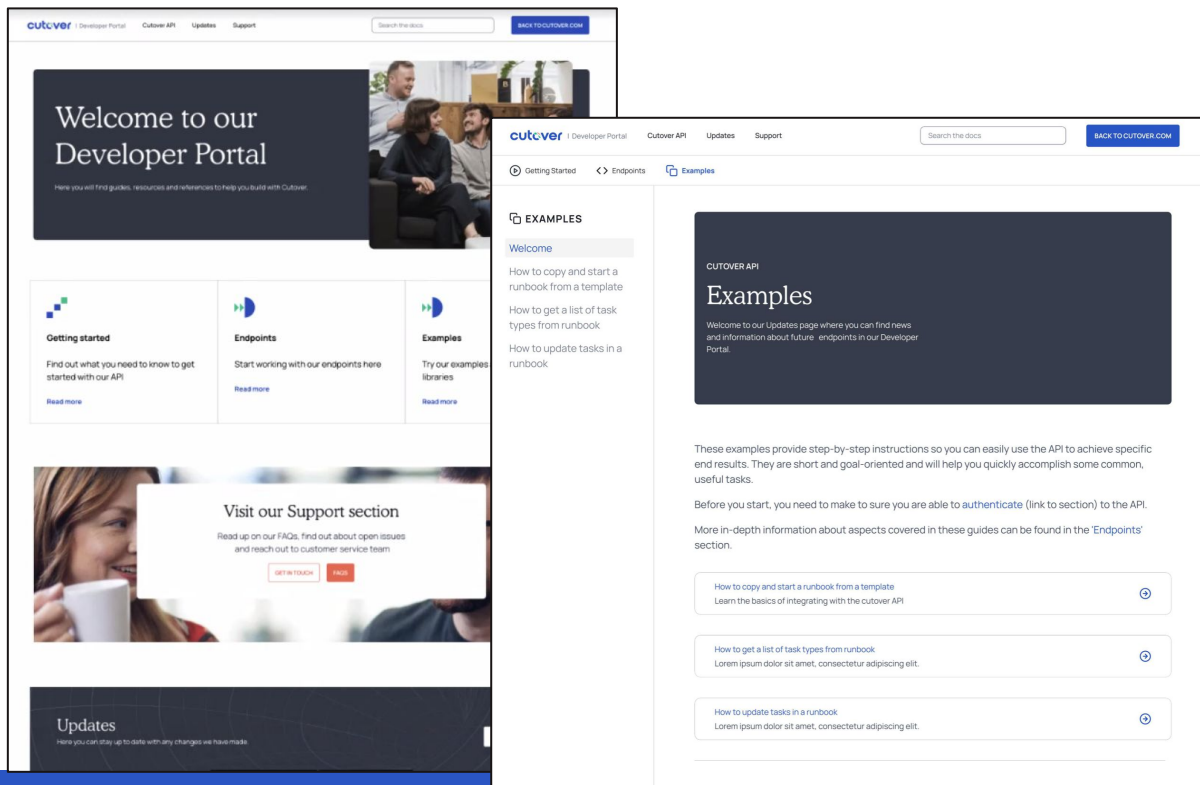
cutover | Developer Portal Cutover API Updates Support Search the docs BACK TO CUTOVER.COM

Welcome to our Developer Portal

Here you will find guides, resources and references to help you build with Cutover.

Getting started

Find out what you need to know to get started with our API

Read more

Endpoints

Start working with our endpoints here

Read more

Examples

Try our examples libraries

Read more

Visit our Support section

Read up on our FAQs, find out about open issues and reach out to customer service team

GET IN TOUCH FAQS

Updates

Here you can stay up to date with any changes we have made.

cutover | Developer Portal Cutover API Updates Support Search the docs BACK TO CUTOVER.COM

Getting Started Endpoints Examples

EXAMPLES

Welcome

How to copy and start a runbook from a template

How to get a list of task types from runbook

How to update tasks in a runbook

CUTOVER API

Examples

Welcome to our Updates page where you can find news and information about future endpoints in our Developer Portal.

These examples provide step-by-step instructions so you can easily use the API to achieve specific end results. They are short and goal-oriented and will help you quickly accomplish some common, useful tasks.

Before you start, you need to make to sure you are able to authenticate (link to section) to the API.

More in-depth information about aspects covered in these guides can be found in the 'Endpoints' section.

How to copy and start a runbook from a template
Learn the basics of integrating with the cutover API

How to get a list of task types from runbook
Lorem ipsum dolor sit amet, consectetur adipiscing elit.

How to update tasks in a runbook
Lorem ipsum dolor sit amet, consectetur adipiscing elit.